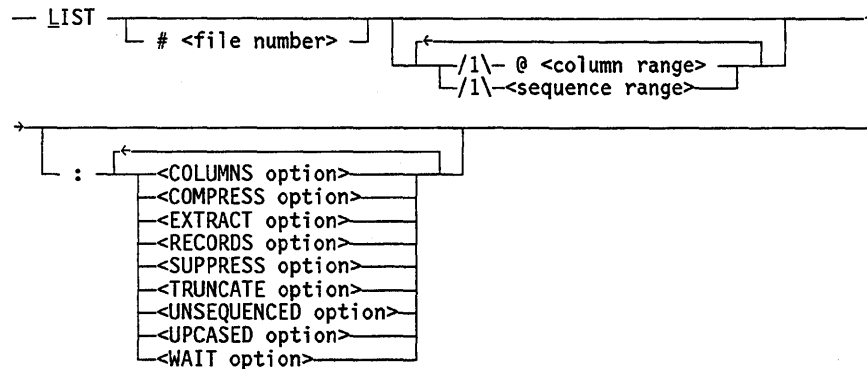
— LIST — # <file number> — /1\— @ <column range> — /1\—<sequence range>—

: <COLUMNS option>
<COMPRESS option>
<EXTRACT option>
<RECORDS option>
<SUPPRESS option>
<TRUNCATE option>
<UNSEQUENCED option>
<UPCASED option>
<WAIT option>